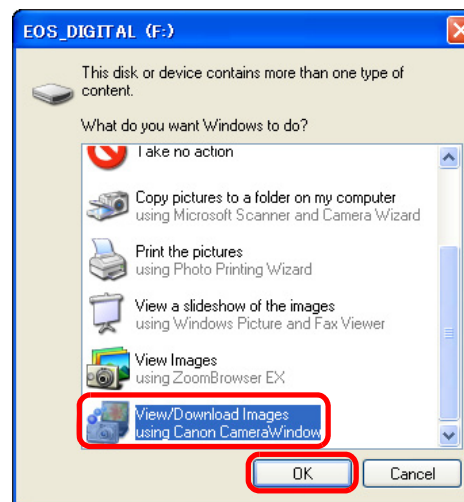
EOS_DIGITAL (F:)

This disk or device contains more than one type of content.

What do you want Windows to do?

Take no action

Copy pictures to a folder on my computer
using Microsoft Scanner and Camera Wizard

Print the pictures
using Photo Printing Wizard

View a slideshow of the images
using Windows Picture and Fax Viewer

View Images
using ZoomBrowser EX

View/Download Images
using Canon CameraWindow

OK

Cancel